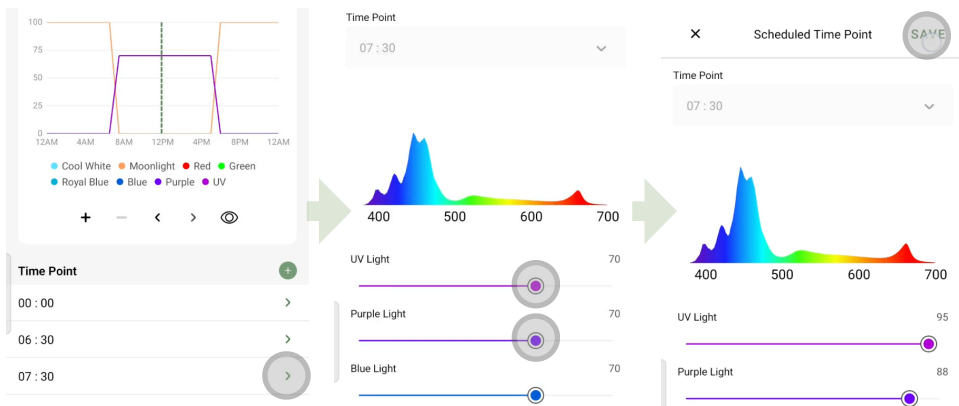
100
75
50
25
0
12AM 4AM 8AM 12PM 4PM 8PM 12AM

Cool White
Moonlight
Red
Green
Royal Blue
Blue
Purple
UV

+ − ‹ ›

Time Point
00 : 00
06 : 30
07 : 30

Time Point
07 : 30

400 500 600 700

UV Light 70
Purple Light 70
Blue Light 70

×
Scheduled Time Point
SAVE

Time Point
07 : 30

400 500 600 700

UV Light 95
Purple Light 88